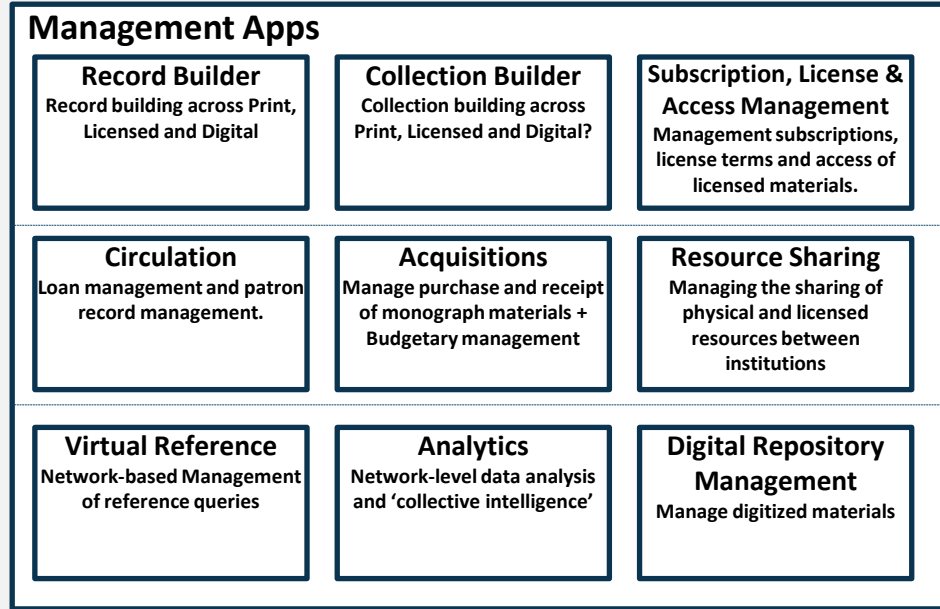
Management Apps

Record Builder
Record building across Print, Licensed and Digital

Collection Builder
Collection building across Print, Licensed and Digital?

Subscription, License & Access Management
Management subscriptions, license terms and access of licensed materials.

Circulation
Loan management and patron record management.

Acquisitions
Manage purchase and receipt of monograph materials + Budgetary management

Resource Sharing
Managing the sharing of physical and licensed resources between institutions

Virtual Reference
Network-based Management of reference queries

Analytics
Network-level data analysis and 'collective intelligence'

Digital Repository Management
Manage digitized materials